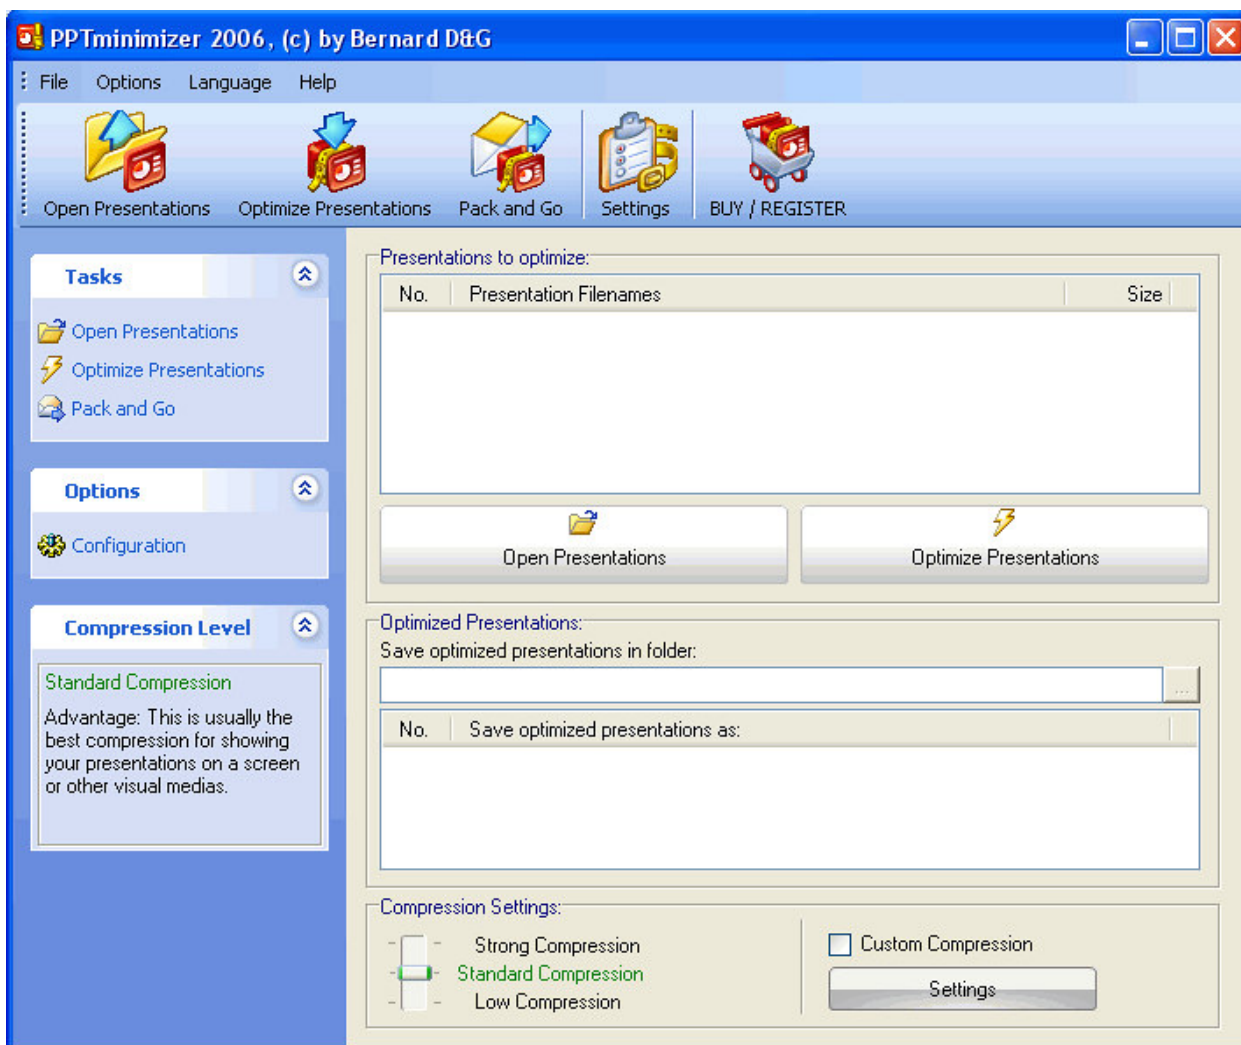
PPTminimizer 2006, (c) by Bernard D&G

File Options Language Help

Open Presentations Optimize Presentations Pack and Go Settings BUY / REGISTER

Tasks

Open Presentations
Optimize Presentations
Pack and Go

Options

Configuration

Compression Level

Standard Compression

Advantage: This is usually the best compression for showing your presentations on a screen or other visual medias.

Presentations to optimize:

| No. | Presentation Filenames | Size |
|---|---|---|

Open Presentations Optimize Presentations

Optimized Presentations:

Save optimized presentations in folder:

...

| No. | Save optimized presentations as: |
|---|---|

Compression Settings:

Strong Compression
Standard Compression
Low Compression

Custom Compression

Settings